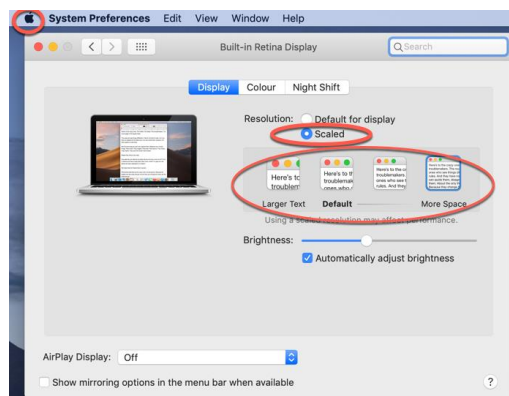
System Preferences Edit View Window Help

Built-in Retina Display

Search

Display Colour Night Shift

Resolution: Default for display

Scaled

Here's to troublem

Here's to th troublemak ones who

Here's to the troublemakers. ones who see t rules. And they

Here's to the crazy ones troublemakers. The rou ones who see things diff rules. And they have no respe them. About the only thing you can't do is ignore them. Because they change things.

Larger Text Default More Space

Using a scaled resolution may affect performance.

Brightness:

Automatically adjust brightness

AirPlay Display: Off

Show mirroring options in the menu bar when available

?